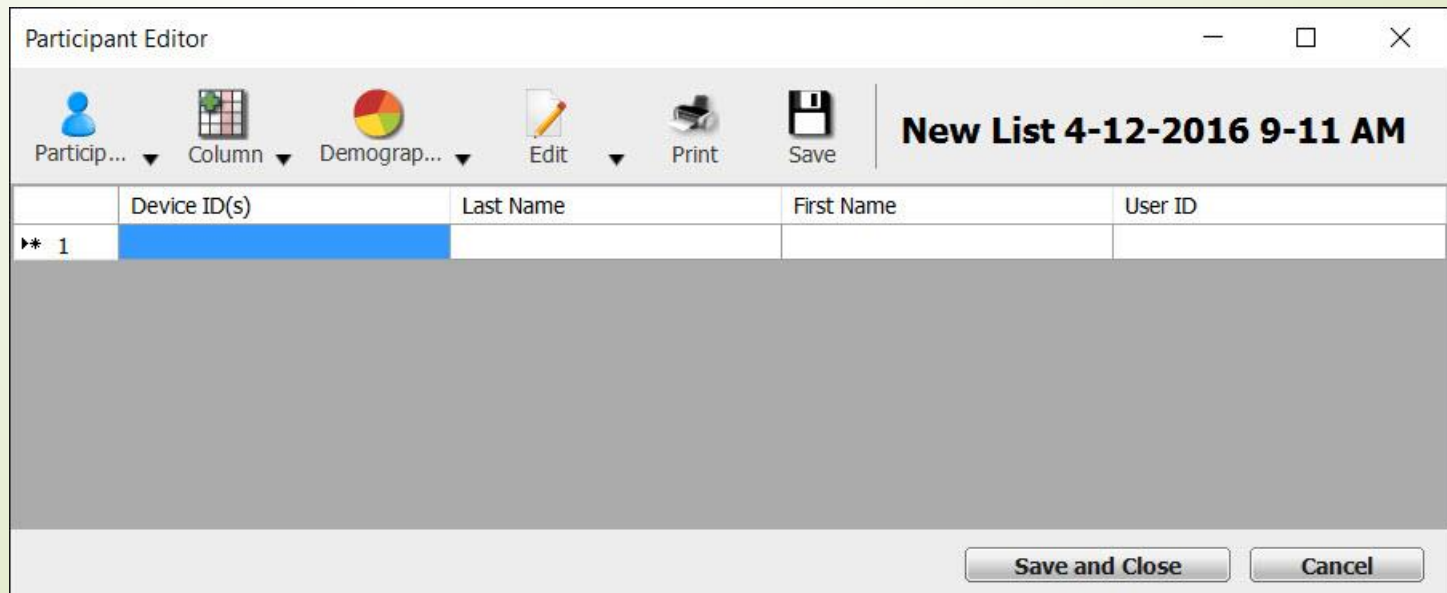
Participant Editor

Particip... Column Demograp... Edit Print Save

New List 4-12-2016 9-11 AM

| | Device ID(s) | Last Name | First Name | User ID |
|---|---|---|---|---|
| 1 | | | | |

Save and Close Cancel